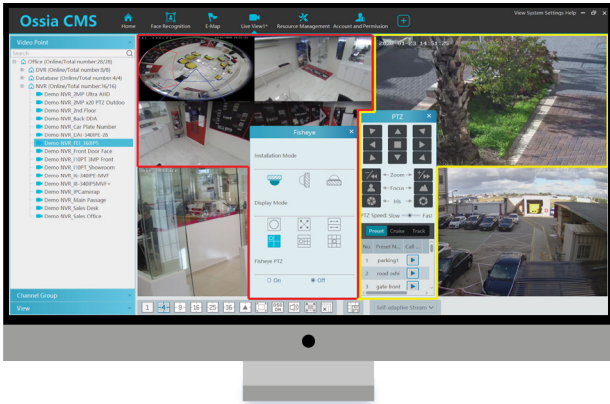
Ossia CMS

Home Face Recognition E-Map Live View Resource Management Account and Permission

View System Settings Help

Video Point

Search

Office (Online/Total number:26/26)
DVR (Online/Total number:6/6)
Database (Online/Total number:4/4)
NVR (Online/Total number:16/16)
Demo NVR_3MP Ultra AHD
Demo NVR_3MP x20 PTZ Outdoo
Demo NVR_2nd Floor
Demo NVR_Back DDA
Demo NVR_Car Plate Number
Demo NVR_DAI-340P5-20
Demo NVR_FEI-360P5
Demo NVR_Front Door Face
Demo NVR_1 10PT 3MP Front
Demo NVR_1 10PT Showroom
Demo NVR_N-340PE-MVF
Demo NVR_IB-340P5MVF+
Demo NVR_IPCamerap
Demo NVR_Main Passage
Demo NVR_Sales Desk
Demo NVR_Sales Office

Channel Group
View

2020-01-03 14:51:25

Fisheye

Installation Mode

Display Mode

Fisheye PTZ

On Off

PTZ

Zoom
Focus
Iris

PTZ Speed: Slow Fast

Preset Cruise Track

No. Preset N... Call

1 parking1
2 road side
3 gate front

Self-adaptive Stream